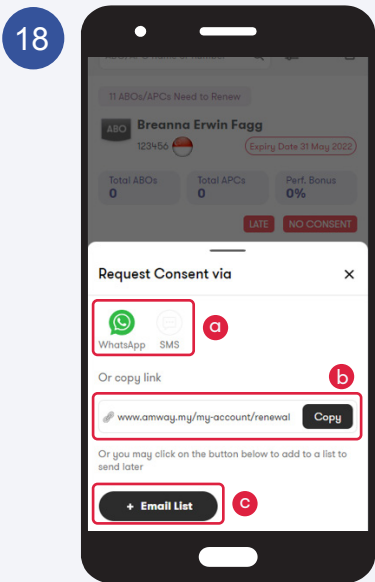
18

11 ABOs/APCs Need to Renew

ABO Breanna Erwin Fagg
123456

Expiry Date 31 May 2022

Total ABOs
0

Total APCs
0

Perf. Bonus
0%

LATE

NO CONSENT

Request Consent via

×

WhatsApp

SMS

a

Or copy link

b

www.amway.my/my-account/renewal

Copy

Or you may click on the button below to add to a list to send later

+ Email List

c